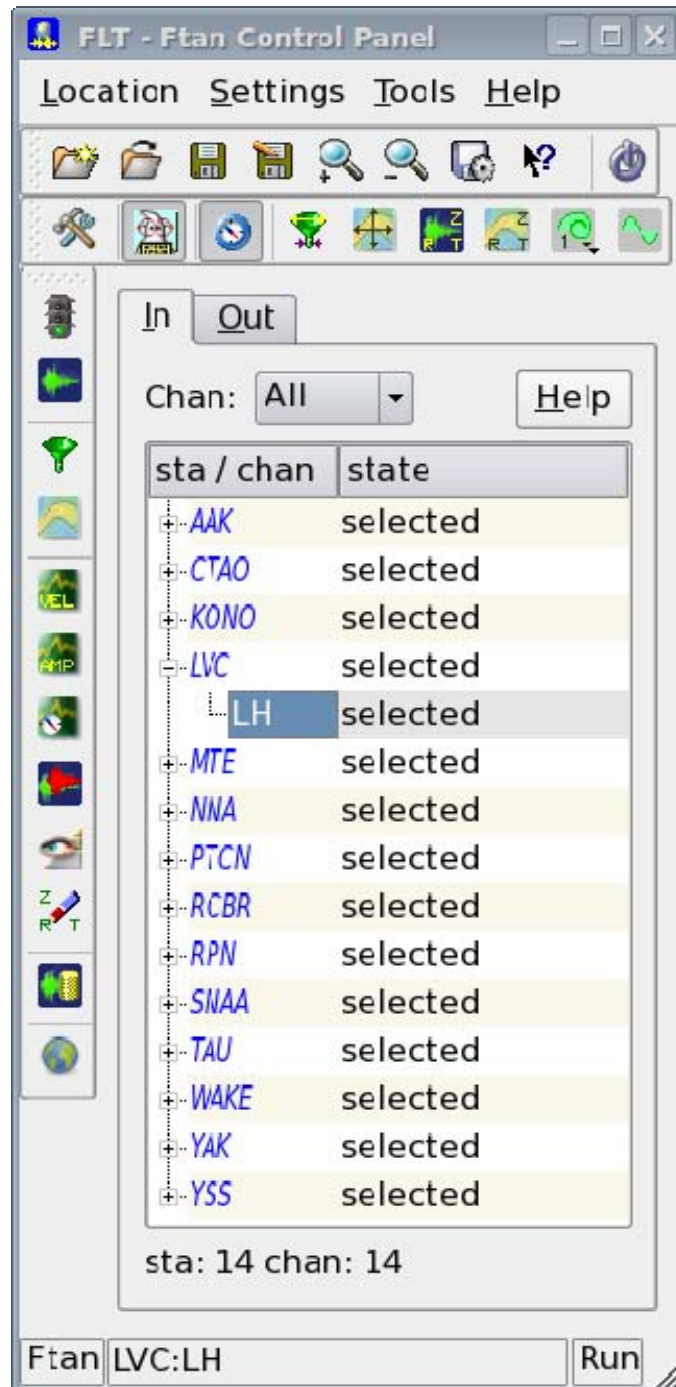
FLT - Ftan Control Panel

Location Settings Tools Help

In Out

Chan: All Help

| sta / chan | state |
|---|---|
| AAK | selected |
| CTAO | selected |
| KONO | selected |
| LVC | selected |
| LH | selected |
| MTE | selected |
| NNA | selected |
| PTCN | selected |
| RCBR | selected |
| RPN | selected |
| SNAA | selected |
| TAU | selected |
| WAKE | selected |
| YAK | selected |
| YSS | selected |

sta: 14 chan: 14

Ftan LVC:LH Run